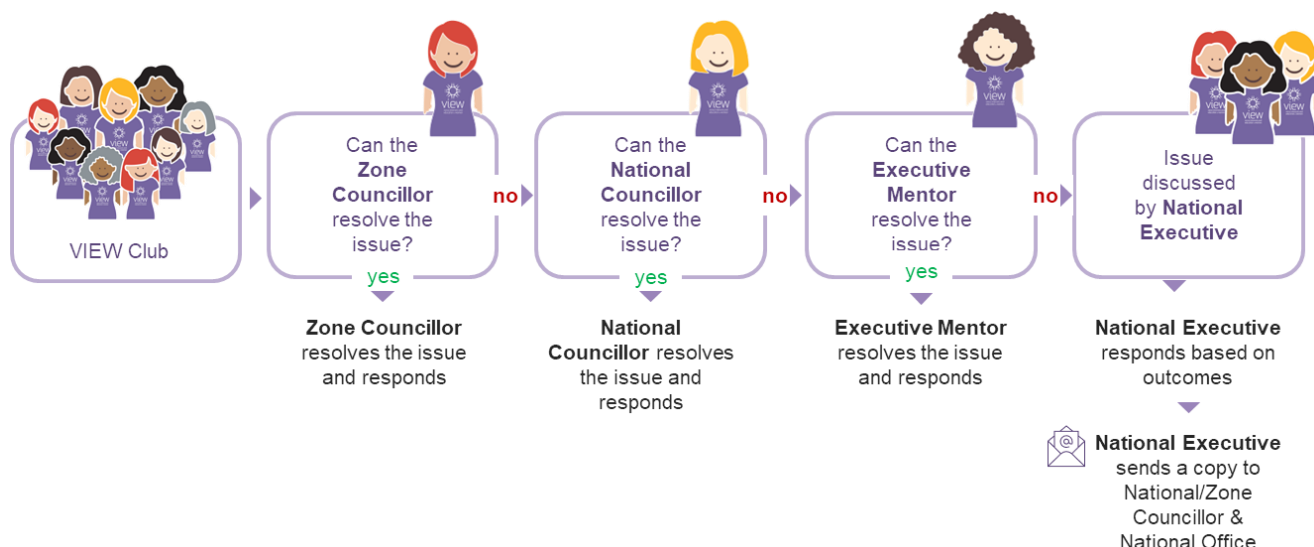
VIEW Club

Can the Zone Councillor resolve the issue?

no

yes

Zone Councillor resolves the issue and responds

Can the National Councillor resolve the issue?

no

yes

National Councillor resolves the issue and responds

Can the Executive Mentor resolve the issue?

no

yes

Executive Mentor resolves the issue and responds

Issue discussed by National Executive

National Executive responds based on outcomes

National Executive sends a copy to National/Zone Councillor & National Office